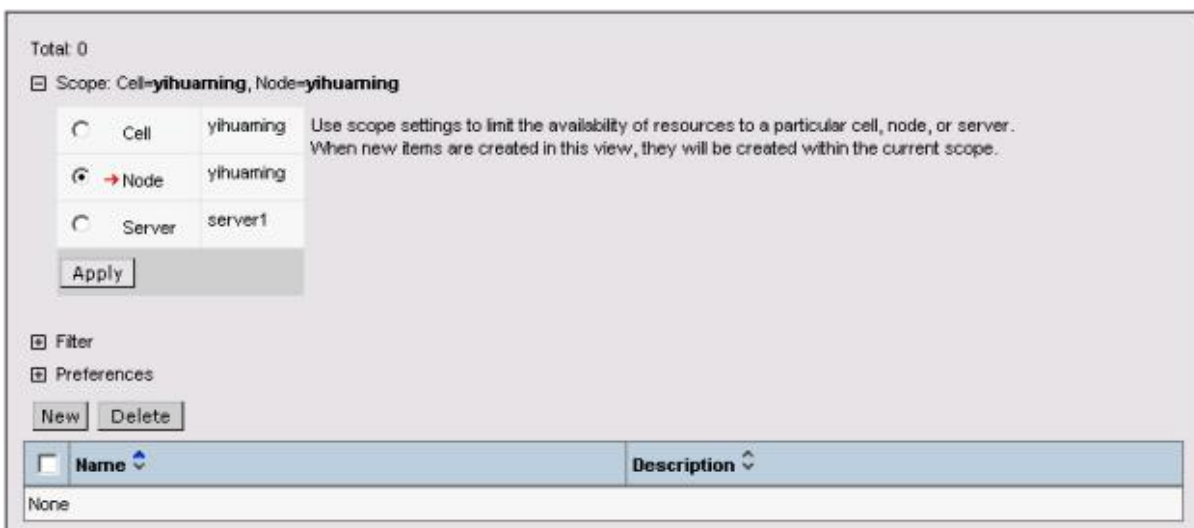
Total: 0

⊟ Scope: Cell=**yihuaming**, Node=**yihuaming**

| | | |
|---|---|---|
| Cell | yihuaming | |
| → Node | yihuaming | |
| Server | server1 | |

Apply

Use scope settings to limit the availability of resources to a particular cell, node, or server. When new items are created in this view, they will be created within the current scope.

⊞ Filter

⊞ Preferences

New Delete

| | Name | Description |
|---|---|---|
| None | | |